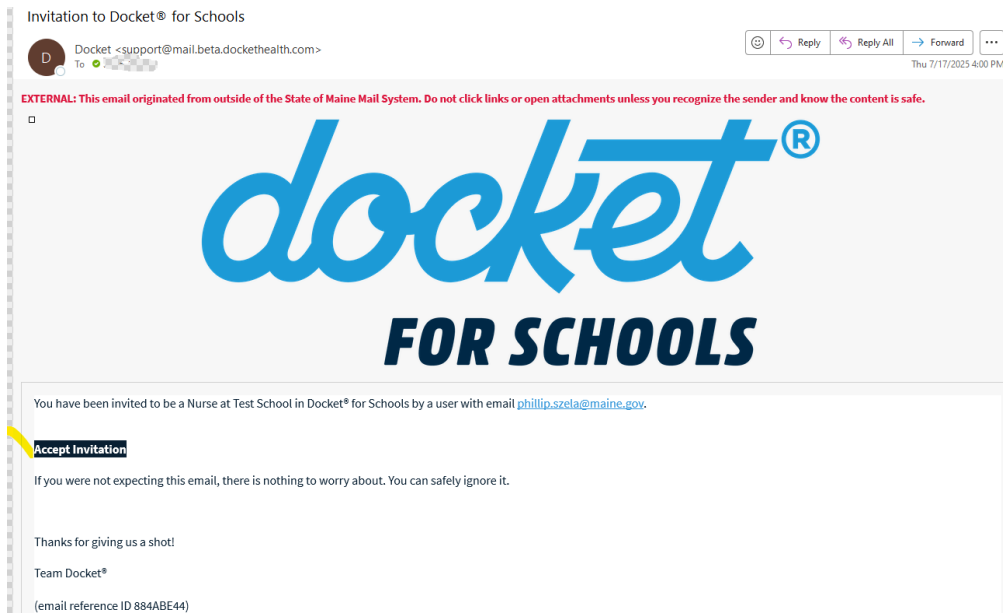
Invitation to Docket® for Schools

D

Docket <support@mail.beta.dockethealth.com>

To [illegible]

Reply | Reply All | Forward | ...

Thu 7/17/2025 4:00 PM

EXTERNAL: This email originated from outside of the State of Maine Mail System. Do not click links or open attachments unless you recognize the sender and know the content is safe.

docket®

FOR SCHOOLS

You have been invited to be a Nurse at Test School in Docket® for Schools by a user with email phillip.szela@maine.gov.

Accept Invitation

If you were not expecting this email, there is nothing to worry about. You can safely ignore it.

Thanks for giving us a shot!

Team Docket®

(email reference ID 884ABE44)